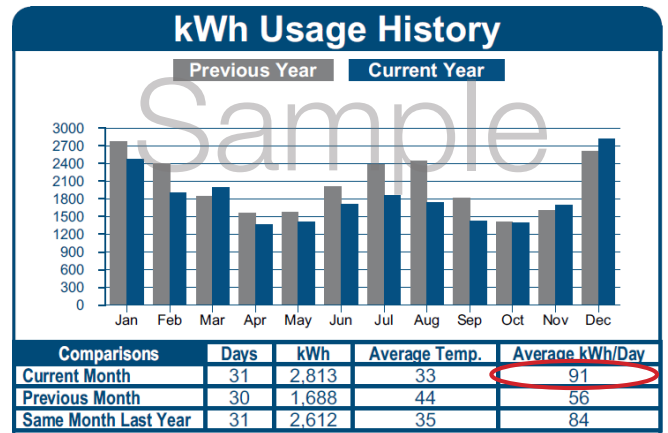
kWh Usage History

Previous Year Current Year

Sample

3000
2700
2400
2100
1800
1500
1200
900
600
300
0

Jan Feb Mar Apr May Jun Jul Aug Sep Oct Nov Dec

| Comparisons | Days | kWh | Average Temp. | Average kWh/Day |
|---|---|---|---|---|
| Current Month | 31 | 2,813 | 33 | 91 |
| Previous Month | 30 | 1,688 | 44 | 56 |
| Same Month Last Year | 31 | 2,612 | 35 | 84 |